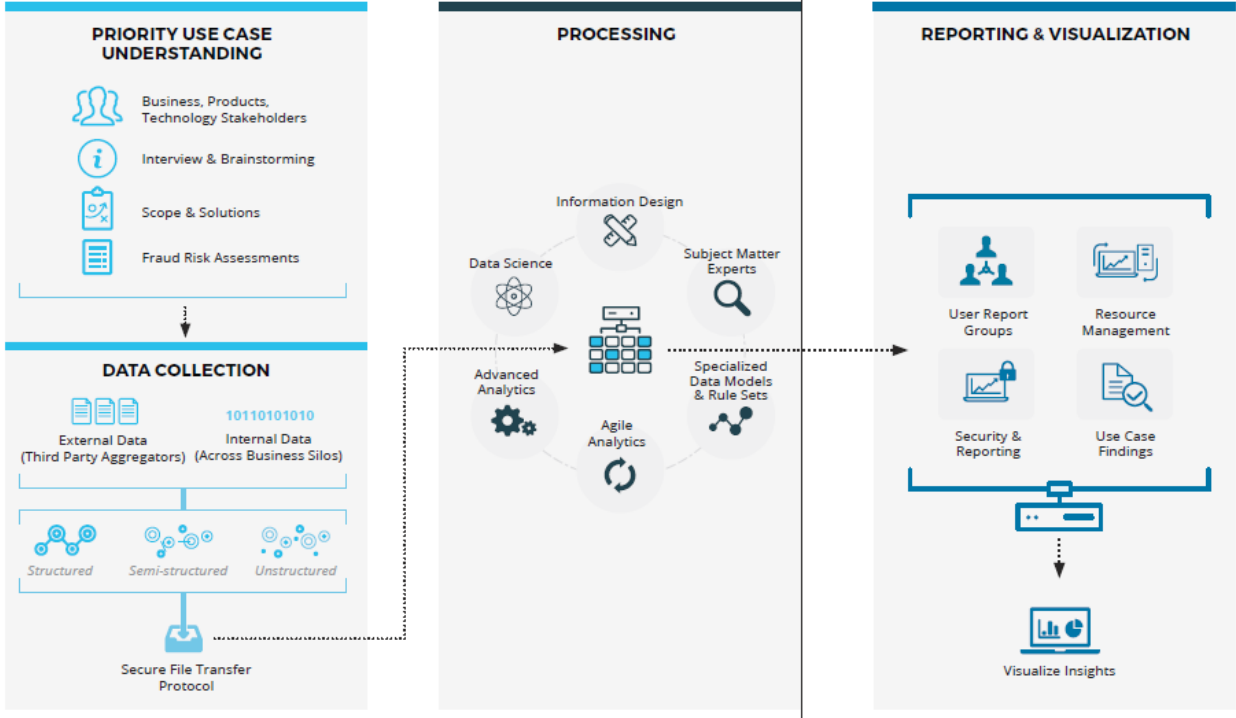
PRIORITY USE CASE UNDERSTANDING

Business, Products, Technology Stakeholders

Interview & Brainstorming

Scope & Solutions

Fraud Risk Assessments

DATA COLLECTION

External Data (Third Party Aggregators)

10110101010

Internal Data (Across Business Silos)

Structured

Semi-structured

Unstructured

Secure File Transfer Protocol

PROCESSING

Information Design

Subject Matter Experts

Data Science

Specialized Data Models & Rule Sets

Advanced Analytics

Agile Analytics

REPORTING & VISUALIZATION

User Report Groups

Resource Management

Security & Reporting

Use Case Findings

Visualize Insights